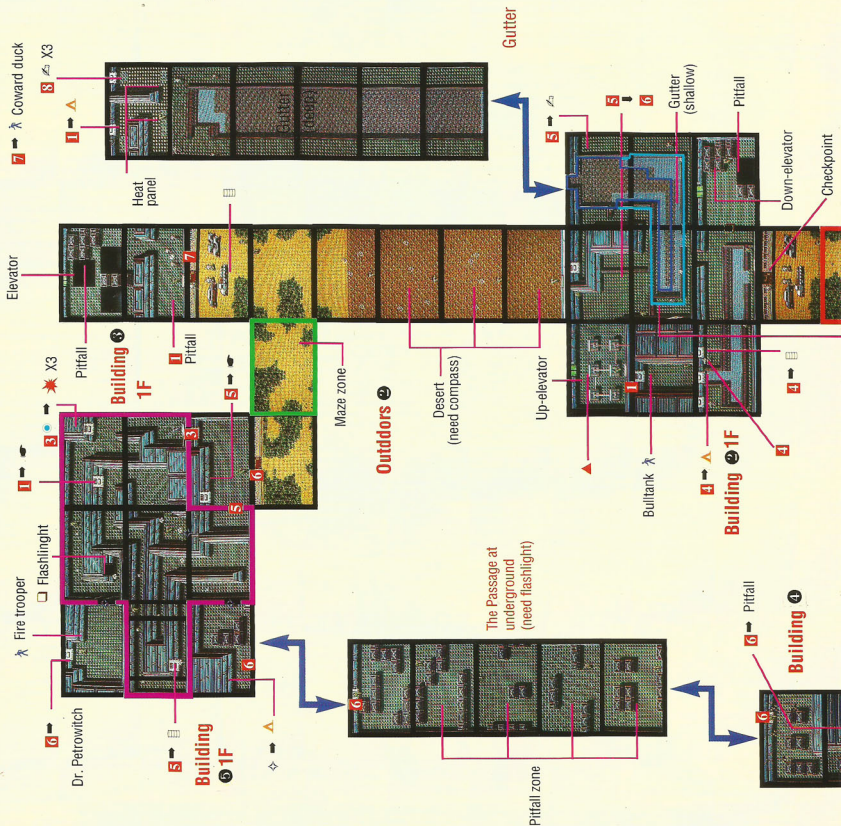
Gutter

7 ➡ Coward duck
8 X3
1 ➡
Heat panel
Gutter (deep)
5 ➡
5 ➡ 6
Gutter (shallow)
Pitfall
Down-elevator
Checkpoint

Elevator
Pitfall
1 Pitfall
7
Building ❸ 1F
Maze zone
Desert (need compass)
Up-elevator
Outddors ❷
1
4 ➡
4 ➡
4
Bulltank
Building ❷1F

1 ➡
3 ➡ X3
5 ➡
3
6
5
Fire trooper
Flashlinght
Dr. Petrowitch
6 ➡
5 ➡
Building ❺1F
6
➡
The Passage at underground (need flashlight)
6
Pitfall zone
6 ➡ Pitfall
Building ❹
6